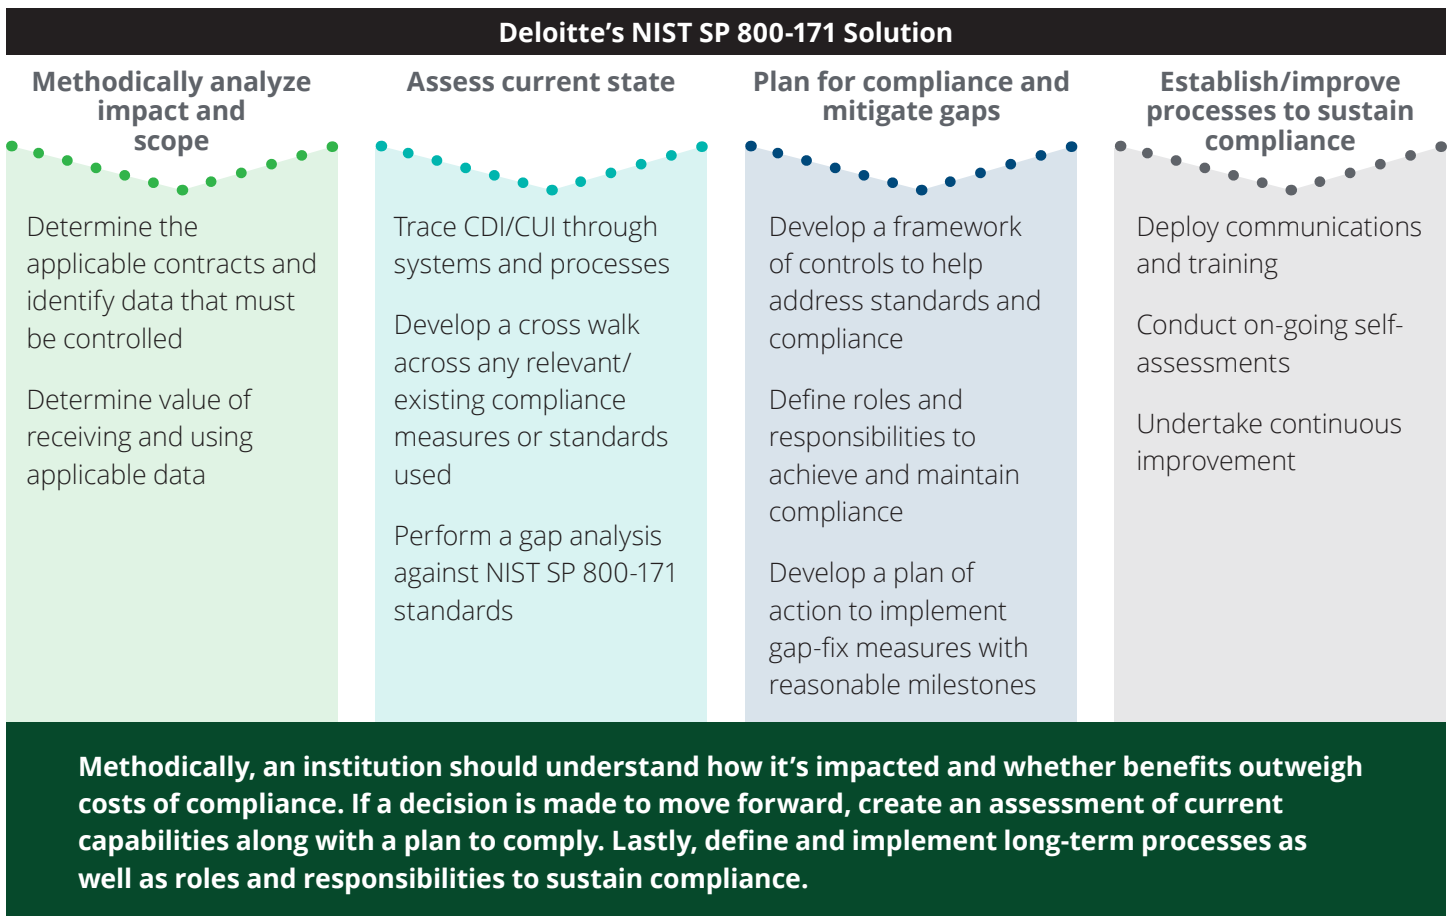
Deloitte's NIST SP 800-171 Solution

Methodically analyze impact and scope

Determine the applicable contracts and identify data that must be controlled

Determine value of receiving and using applicable data

Assess current state

Trace CDI/CUI through systems and processes

Develop a cross walk across any relevant/ existing compliance measures or standards used

Perform a gap analysis against NIST SP 800-171 standards

Plan for compliance and mitigate gaps

Develop a framework of controls to help address standards and compliance

Define roles and responsibilities to achieve and maintain compliance

Develop a plan of action to implement gap-fix measures with reasonable milestones

Establish/improve processes to sustain compliance

Deploy communications and training

Conduct on-going self-assessments

Undertake continuous improvement

Methodically, an institution should understand how it's impacted and whether benefits outweigh costs of compliance. If a decision is made to move forward, create an assessment of current capabilities along with a plan to comply. Lastly, define and implement long-term processes as well as roles and responsibilities to sustain compliance.